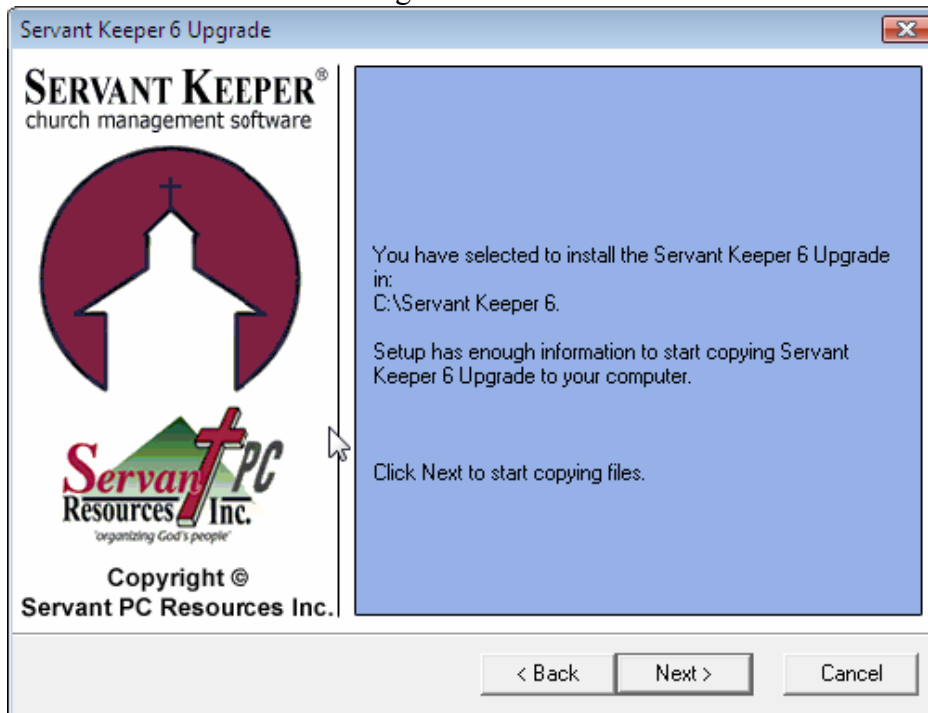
Servant Keeper 6 Upgrade

SERVANT KEEPER®
church management software

Servant PC
Resources Inc.
'organizing God's people'

Copyright ©
Servant PC Resources Inc.

You have selected to install the Servant Keeper 6 Upgrade in:
C:\Servant Keeper 6.

Setup has enough information to start copying Servant Keeper 6 Upgrade to your computer.

Click Next to start copying files.

< Back
Next >
Cancel